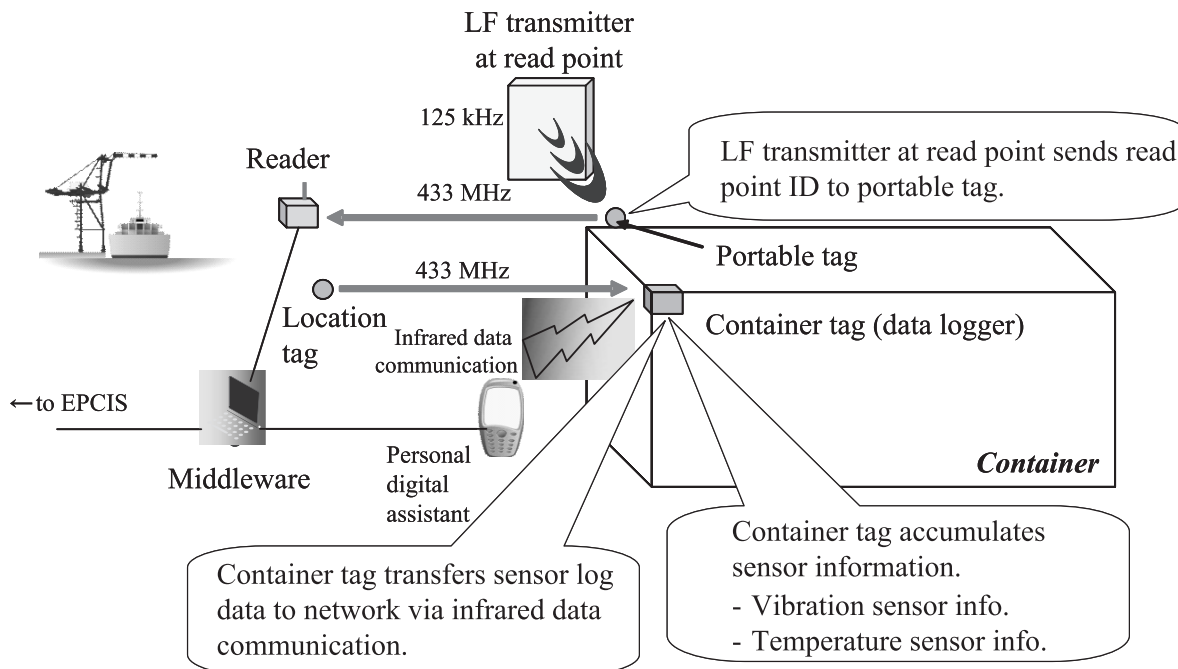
LF transmitter at read point

125 kHz

Reader

433 MHz

LF transmitter at read point sends read point ID to portable tag.

Portable tag

433 MHz

Location tag

Infrared data communication

Container tag (data logger)

←to EPCIS

Middleware

Personal digital assistant

Container

Container tag transfers sensor log data to network via infrared data communication.

Container tag accumulates sensor information.
- Vibration sensor info.
- Temperature sensor info.